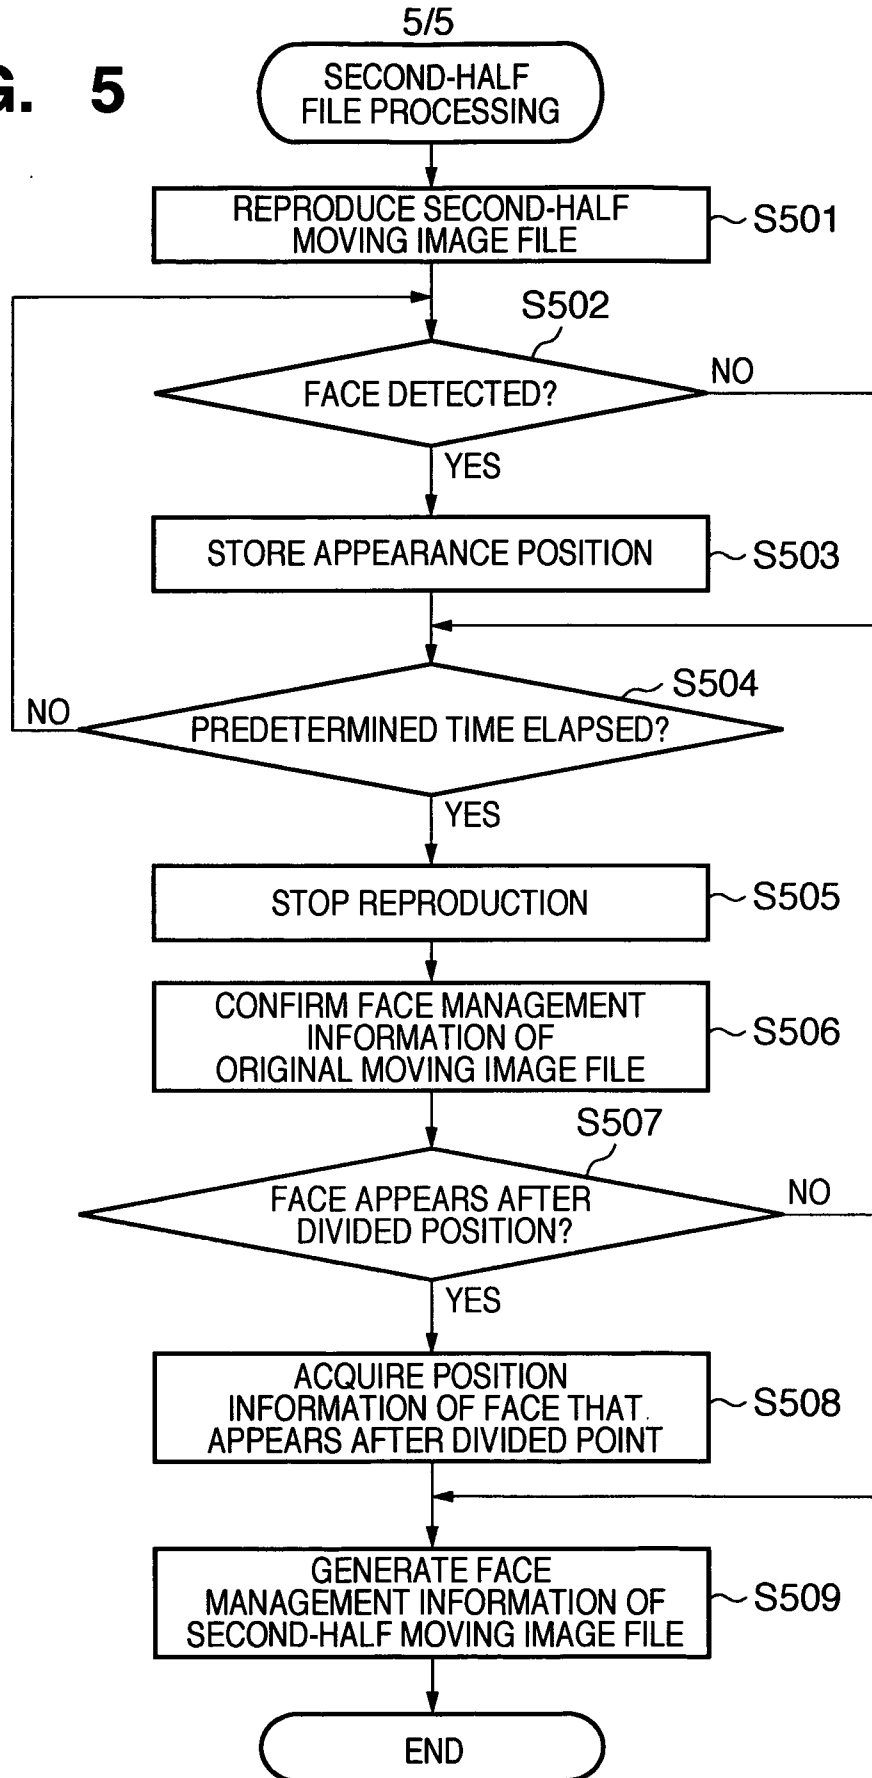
5/5

G. 5

SECOND-HALF FILE PROCESSING

REPRODUCE SECOND-HALF MOVING IMAGE FILE

S501

S502

FACE DETECTED?

NO

YES

STORE APPEARANCE POSITION

S503

S504

NO

PREDETERMINED TIME ELAPSED?

YES

STOP REPRODUCTION

S505

CONFIRM FACE MANAGEMENT INFORMATION OF ORIGINAL MOVING IMAGE FILE

S506

S507

FACE APPEARS AFTER DIVIDED POSITION?

NO

YES

ACQUIRE POSITION INFORMATION OF FACE THAT APPEARS AFTER DIVIDED POINT

S508

GENERATE FACE MANAGEMENT INFORMATION OF SECOND-HALF MOVING IMAGE FILE

S509

END